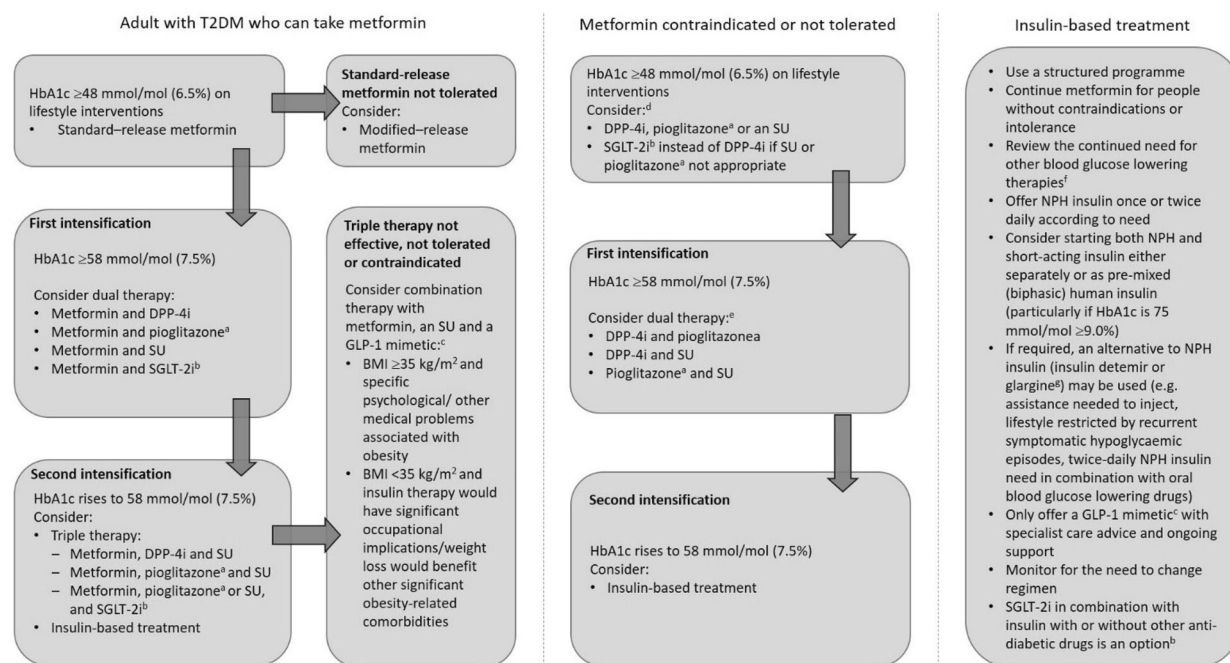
Adult with T2DM who can take metformin

HbA1c ≥48 mmol/mol (6.5%) on lifestyle interventions
• Standard–release metformin

Standard-release metformin not tolerated
Consider:
• Modified–release metformin

First intensification
HbA1c ≥58 mmol/mol (7.5%)

Consider dual therapy:
• Metformin and DPP-4i
• Metformin and pioglitazone$^{a}$
• Metformin and SU
• Metformin and SGLT-2i$^{b}$

Second intensification
HbA1c rises to 58 mmol/mol (7.5%)
Consider:
• Triple therapy:
– Metformin, DPP-4i and SU
– Metformin, pioglitazone$^{a}$ and SU
– Metformin, pioglitazone$^{a}$ or SU, and SGLT-2i$^{b}$
• Insulin-based treatment

Triple therapy not effective, not tolerated or contraindicated
Consider combination therapy with metformin, an SU and a GLP-1 mimetic:$^{c}$
• BMI ≥35 kg/m$^{2}$ and specific psychological/ other medical problems associated with obesity
• BMI <35 kg/m$^{2}$ and insulin therapy would have significant occupational implications/weight loss would benefit other significant obesity-related comorbidities

Metformin contraindicated or not tolerated

HbA1c ≥48 mmol/mol (6.5%) on lifestyle interventions
Consider:$^{d}$
• DPP-4i, pioglitazone$^{a}$ or an SU
• SGLT-2i$^{b}$ instead of DPP-4i if SU or pioglitazone$^{a}$ not appropriate

First intensification
HbA1c ≥58 mmol/mol (7.5%)

Consider dual therapy:$^{e}$
• DPP-4i and pioglitazonea
• DPP-4i and SU
• Pioglitazone$^{a}$ and SU

Second intensification

HbA1c rises to 58 mmol/mol (7.5%)
Consider:
• Insulin-based treatment

Insulin-based treatment

• Use a structured programme
• Continue metformin for people without contraindications or intolerance
• Review the continued need for other blood glucose lowering therapies$^{f}$
• Offer NPH insulin once or twice daily according to need
• Consider starting both NPH and short-acting insulin either separately or as pre-mixed (biphasic) human insulin (particularly if HbA1c is 75 mmol/mol ≥9.0%)
• If required, an alternative to NPH insulin (insulin detemir or glargine$^{g}$) may be used (e.g. assistance needed to inject, lifestyle restricted by recurrent symptomatic hypoglycaemic episodes, twice-daily NPH insulin need in combination with oral blood glucose lowering drugs)
• Only offer a GLP-1 mimetic$^{c}$ with specialist care advice and ongoing support
• Monitor for the need to change regimen
• SGLT-2i in combination with insulin with or without other anti-diabetic drugs is an option$^{b}$